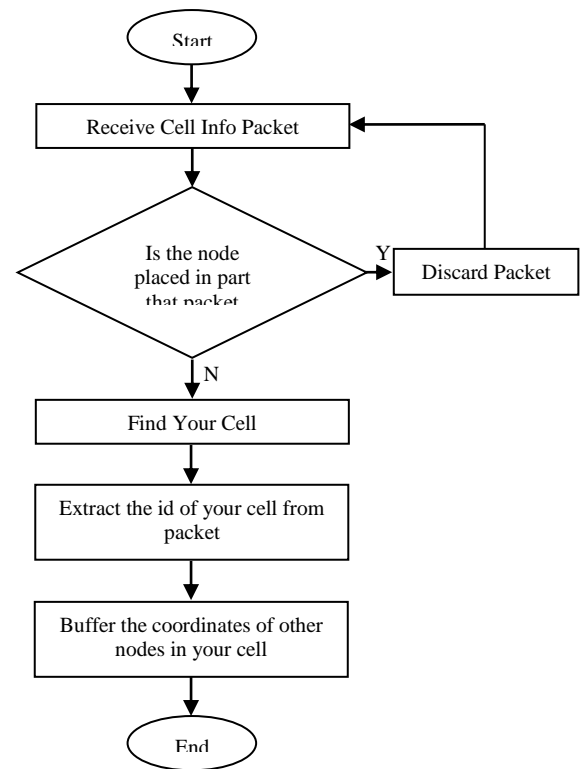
Start

Receive Cell Info Packet

Is the node placed in part that packet

Y

Discard Packet

N

Find Your Cell

Extract the id of your cell from packet

Buffer the coordinates of other nodes in your cell

End